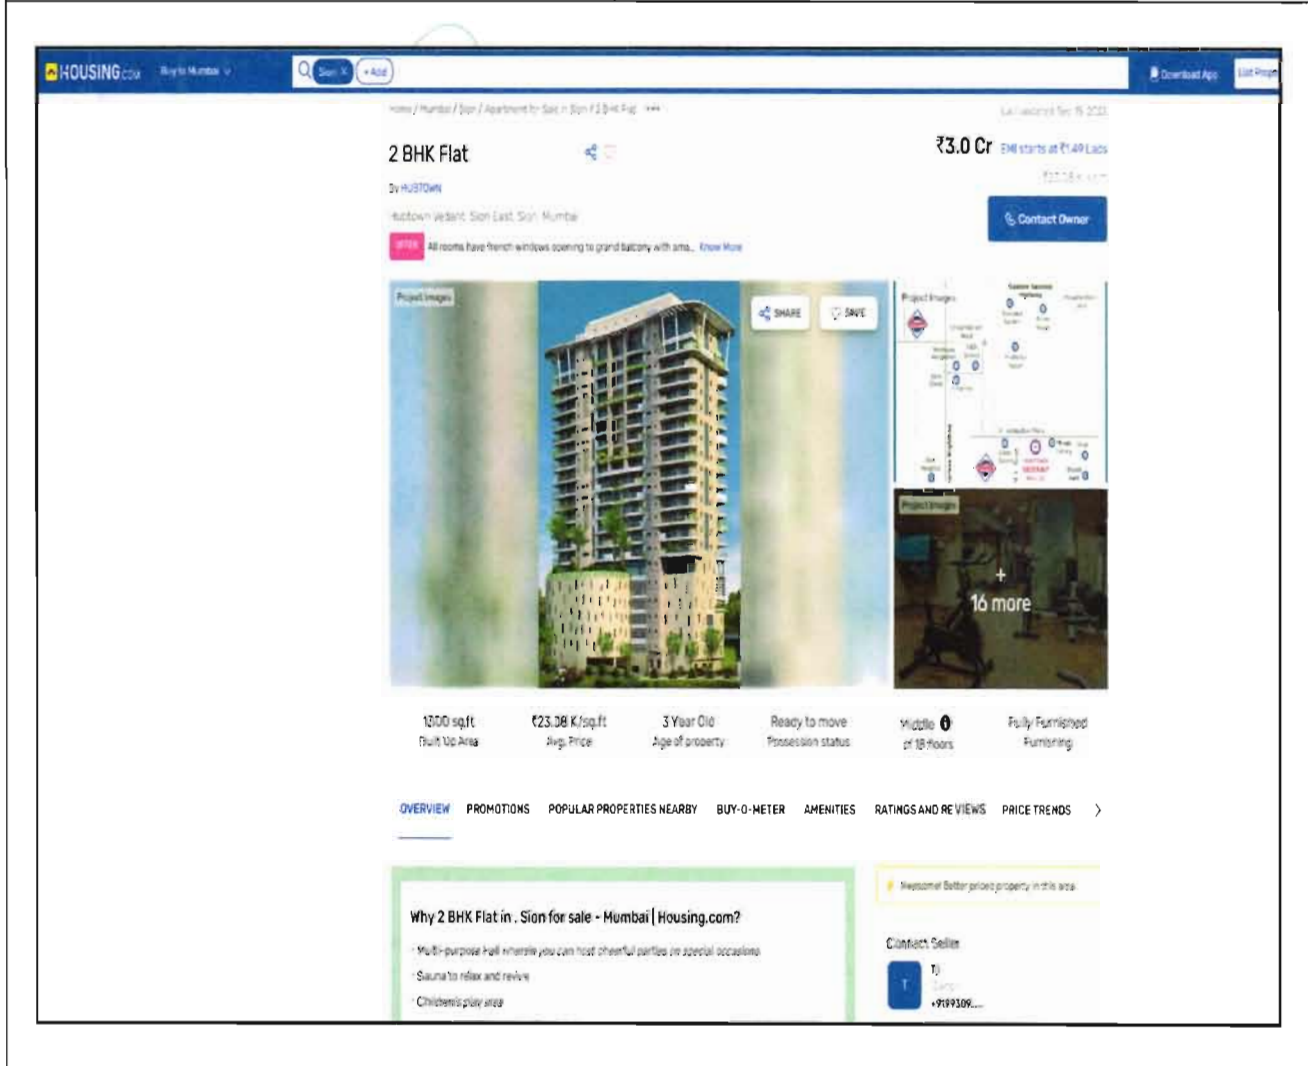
HOUSING.com Buy in Mumbai

Sion × + Add

Download App List Property

Home / Mumbai / Sion / Apartment for Sale in Sion / 2 BHK Flat •••

2 BHK Flat

₹3.0 Cr EMI starts at ₹1.49 Lacs

By HUBTOWN

Hubtown Vedant, Sion East, Sion, Mumbai

Contact Owner

OFFER All rooms have french windows opening to grand balcony with ama... Know More

Project Images

SHARE SAVE

Project Images

Project Images

+ 16 more

1300 sq.ft Built Up Area

₹23.08 K/sq.ft Avg. Price

3 Year Old Age of property

Ready to move Possession status

Middle of 18 floors

Fully Furnished Furnishing

OVERVIEW PROMOTIONS POPULAR PROPERTIES NEARBY BUY-O-METER AMENITIES RATINGS AND REVIEWS PRICE TRENDS

Why 2 BHK Flat in , Sion for sale - Mumbai | Housing.com?

· Multi-purpose hall wherein you can host cheerful parties on special occasions

· Sauna to relax and revive

· Children's play area

Awesome! Better priced property in this area

Contact Seller

T

TJ

+9199309...